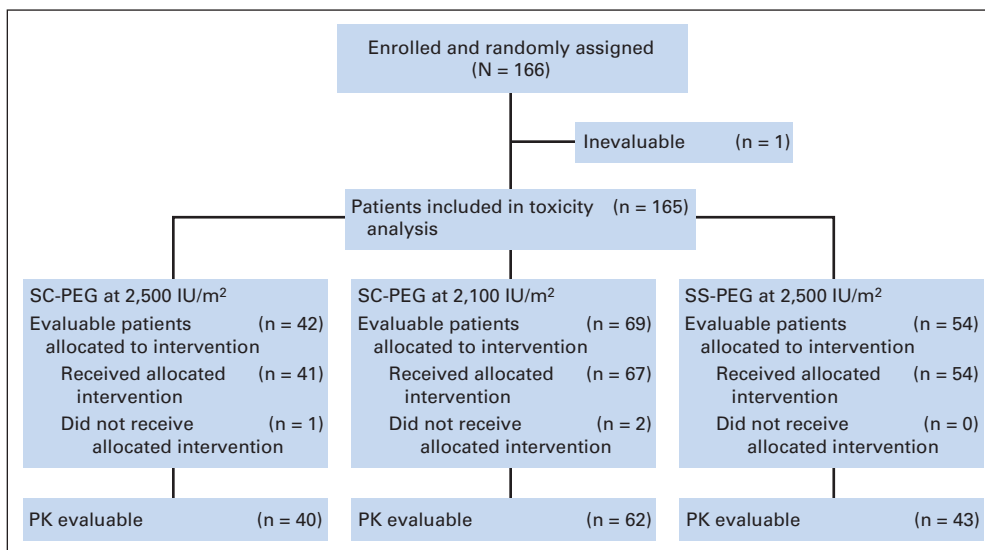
Enrolled and randomly assigned
(N = 166)

Inevaluable (n = 1)

Patients included in toxicity analysis (n = 165)

SC-PEG at 2,500 IU/m$^2$
Evaluable patients allocated to intervention (n = 42)
Received allocated intervention (n = 41)
Did not receive allocated intervention (n = 1)

PK evaluable (n = 40)

SC-PEG at 2,100 IU/m$^2$
Evaluable patients allocated to intervention (n = 69)
Received allocated intervention (n = 67)
Did not receive allocated intervention (n = 2)

PK evaluable (n = 62)

SS-PEG at 2,500 IU/m$^2$
Evaluable patients allocated to intervention (n = 54)
Received allocated intervention (n = 54)
Did not receive allocated intervention (n = 0)

PK evaluable (n = 43)